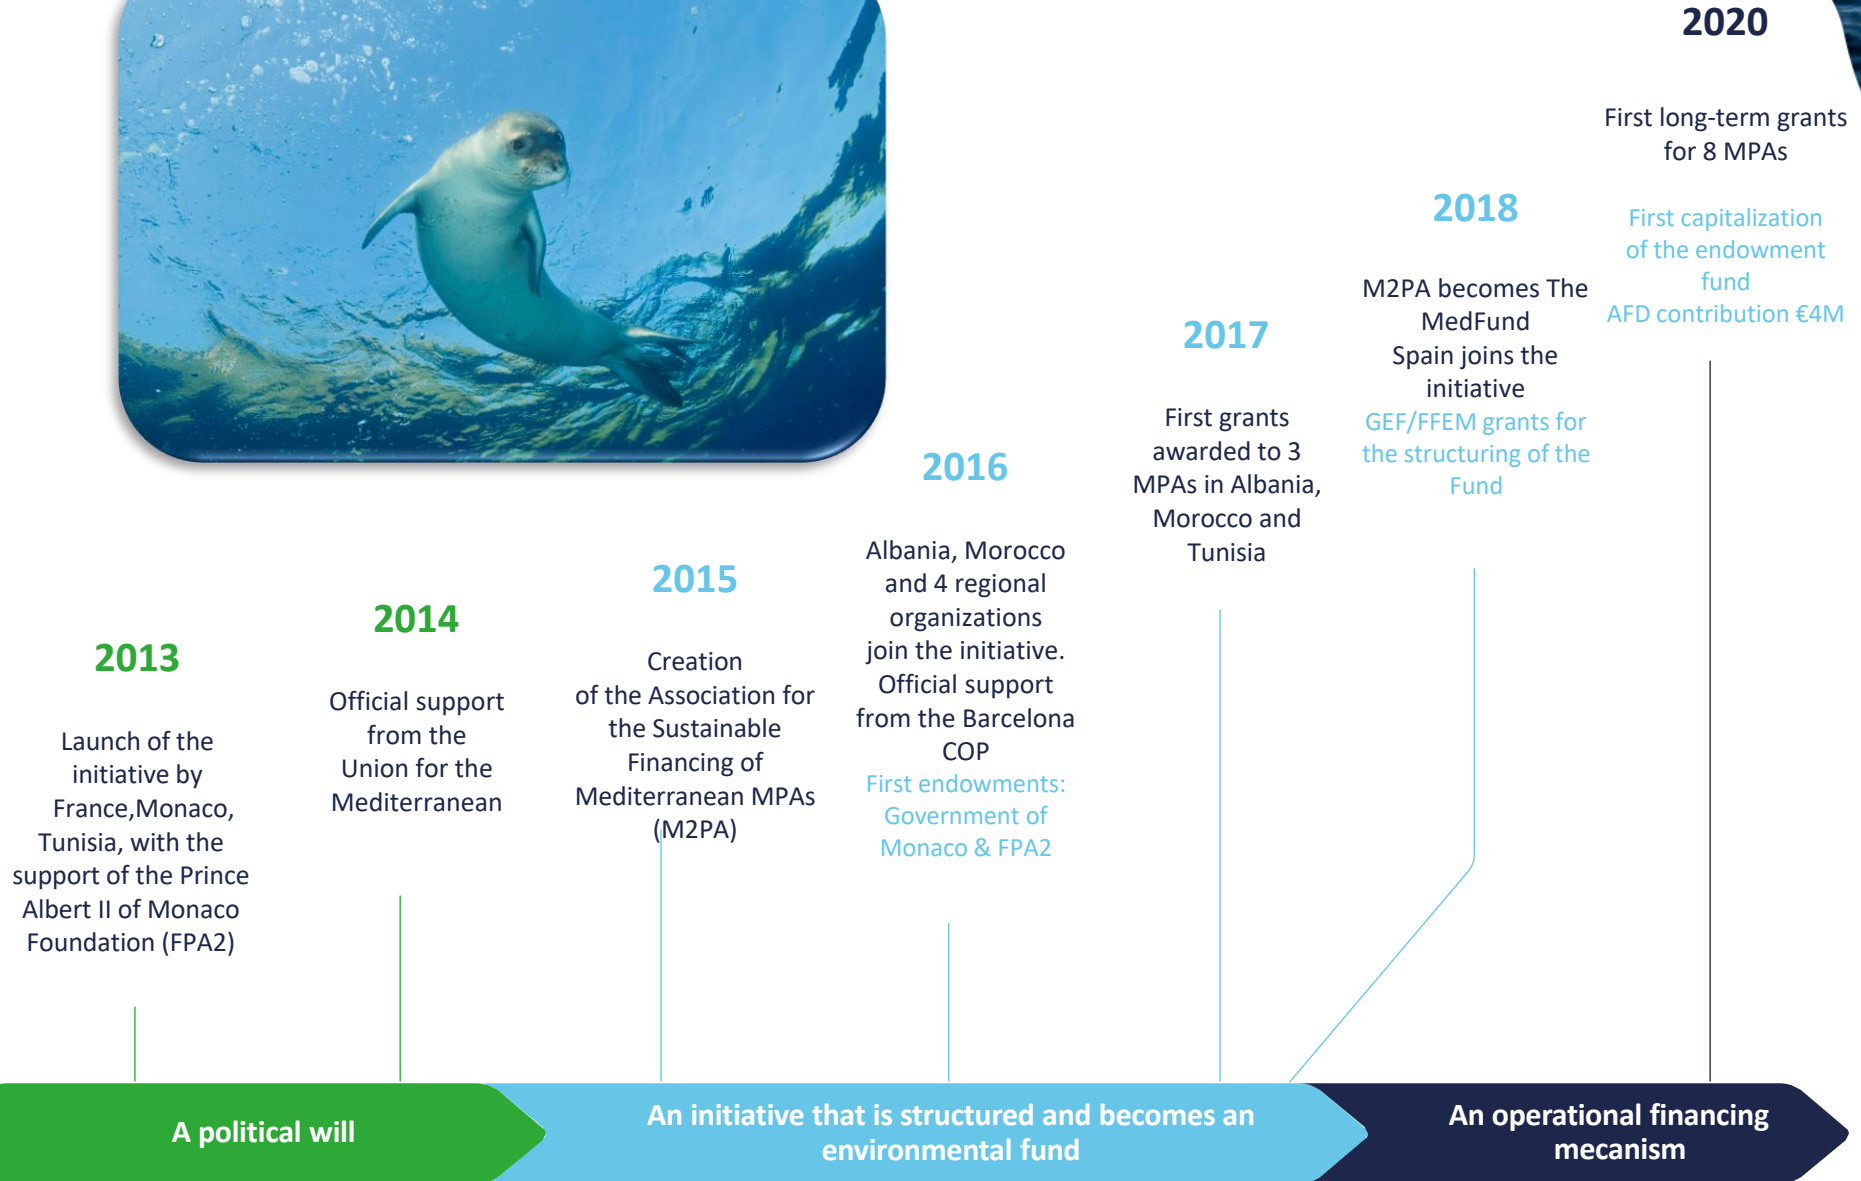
2020

First long-term grants for 8 MPAs

First capitalization of the endowment fund
AFD contribution €4M

2018

M2PA becomes The MedFund
Spain joins the initiative
GEF/FFEM grants for the structuring of the Fund

2017

First grants awarded to 3 MPAs in Albania, Morocco and Tunisia

2016

Albania, Morocco and 4 regional organizations join the initiative.
Official support from the Barcelona COP
First endowments: Government of Monaco & FPA2

2015

Creation of the Association for the Sustainable Financing of Mediterranean MPAs (M2PA)

2014

Official support from the Union for the Mediterranean

2013

Launch of the initiative by France,Monaco, Tunisia, with the support of the Prince Albert II of Monaco Foundation (FPA2)

A political will

An initiative that is structured and becomes an environmental fund

An operational financing mecanism